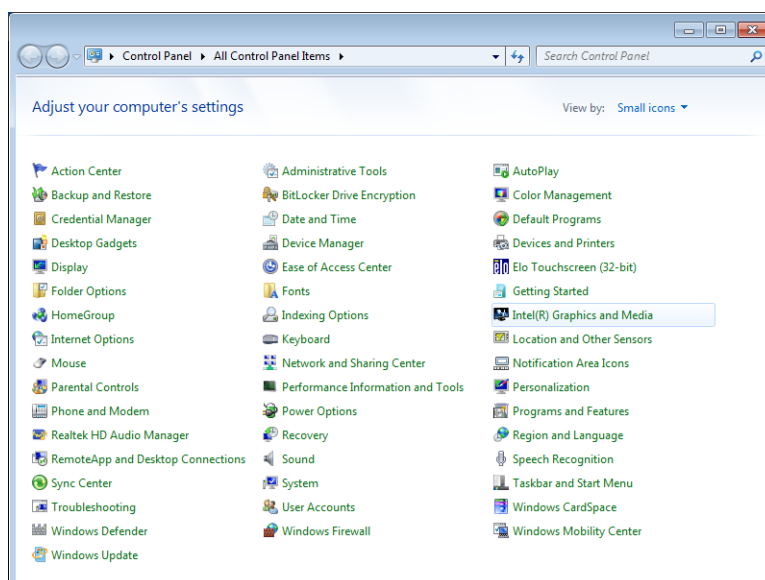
Control Panel ▸ All Control Panel Items ▸

Search Control Panel

Adjust your computer's settings

View by: Small icons ▾

Action Center
Backup and Restore
Credential Manager
Desktop Gadgets
Display
Folder Options
HomeGroup
Internet Options
Mouse
Parental Controls
Phone and Modem
Realtek HD Audio Manager
RemoteApp and Desktop Connections
Sync Center
Troubleshooting
Windows Defender
Windows Update

Administrative Tools
BitLocker Drive Encryption
Date and Time
Device Manager
Ease of Access Center
Fonts
Indexing Options
Keyboard
Network and Sharing Center
Performance Information and Tools
Power Options
Recovery
Sound
System
User Accounts
Windows Firewall

AutoPlay
Color Management
Default Programs
Devices and Printers
Elo Touchscreen (32-bit)
Getting Started
Intel(R) Graphics and Media
Location and Other Sensors
Notification Area Icons
Personalization
Programs and Features
Region and Language
Speech Recognition
Taskbar and Start Menu
Windows CardSpace
Windows Mobility Center